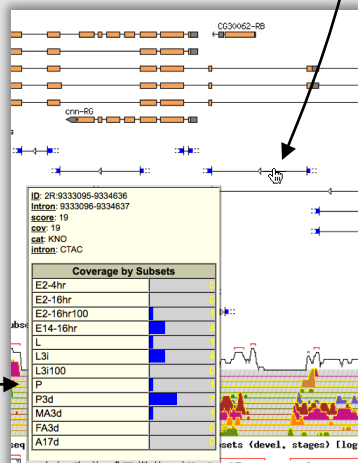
CG30062-RB

cnn-RG

ID: 2R:9333095-9334636
Intron: 9333096-9334637
score: 19
cov: 19
cat: KNO
intron: CTAC

Coverage by Subsets

| |
|---|
| E2-4hr |
| E2-16hr |
| E2-16hr100 |
| E14-16hr |
| L |
| L3i |
| L3i100 |
| P |
| P3d |
| MA3d |
| FA3d |
| A17d |

seq
sets (devel, stages) (log